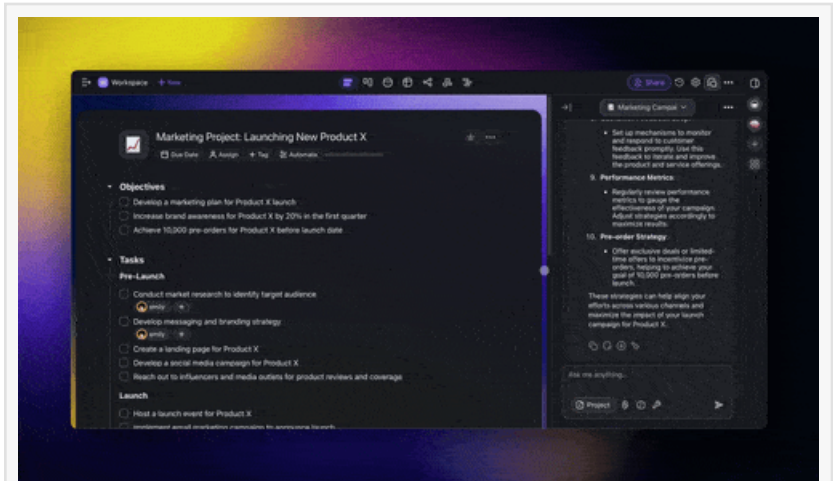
Workspace + New

Share

Marketing Project: Launching New Product X

Due Date Assign Tag Automate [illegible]

Objectives

Develop a marketing plan for Product X launch

Increase brand awareness for Product X by 20% in the first quarter

Achieve 10,000 pre-orders for Product X before launch date

Tasks

Pre-Launch

Conduct market research to identify target audience

emily

Develop messaging and branding strategy

emily

Create a landing page for Product X

Develop a social media campaign for Product X

Reach out to influencers and media outlets for product reviews and coverage

Launch

Host a launch event for Product X

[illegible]

Marketing Campai

Set up mechanisms to monitor and respond to customer feedback promptly. Use this feedback to iterate and improve the product and service offerings.

9. Performance Metrics

Regularly review performance metrics to gauge the effectiveness of your campaign. Adjust strategies accordingly to maximize results.

10. Pre-order Strategy

Offer exclusive deals or limited-time offers to incentivize pre-orders, helping to achieve your goal of 10,000 pre-orders before launch.

These strategies can help align your efforts across various channels and maximize the impact of your launch campaign for Product X.

Ask me anything...

Project